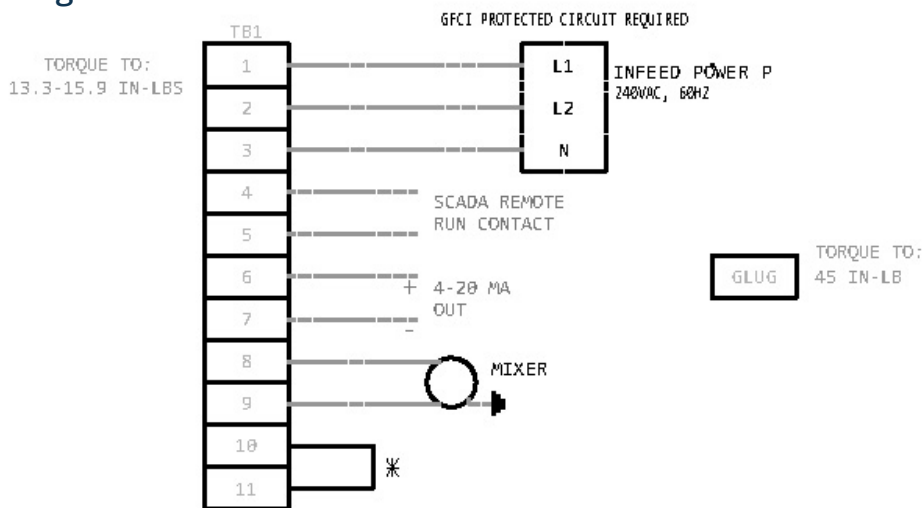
GFCI PROTECTED CIRCUIT REQUIRED

TB1

TORQUE TO:
13.3-15.9 IN-LBS

1
2
3
4
5
6
7
8
9
10
11

L1
L2
N

INFEED POWER P
240VAC, 60HZ

SCADA REMOTE
RUN CONTACT

+ 4-20 MA
- OUT

MIXER

*

TORQUE TO:
45 IN-LB

GLUG